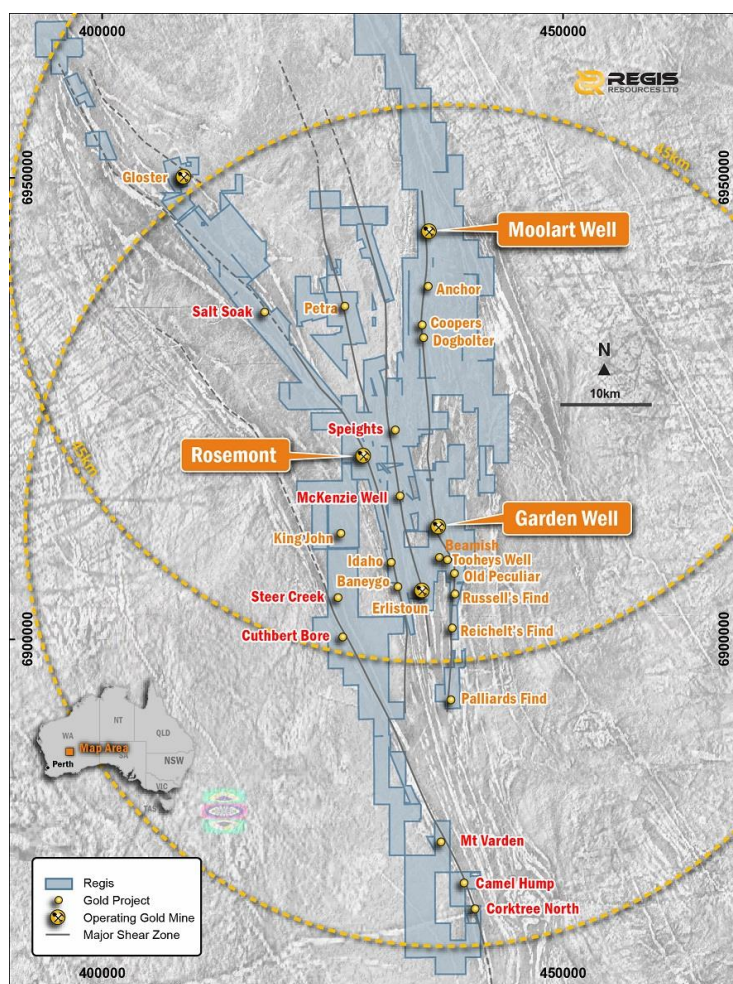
400000
450000
REGIS RESOURCES LTD
6950000
6950000
45km
Gloster
Moolart Well
Anchor
Salt Soak
Petra
Coopers
Dogbolter
N
10km
Speights
Rosemont
45km
McKenzie Well
Garden Well
King John
Beamish
Tooheys Well
Idaho
Old Peculiar
Baneygo
Steer Creek
Russell's Find
Erlistoun
6900000
Reichelt's Find
6900000
Cuthbert Bore
Palliards Find
WA
NT
QLD
Map Area
Perth
SA
NSW
VIC
TAS
Mt Varden
Regis
Gold Project
Operating Gold Mine
Major Shear Zone
Camel Hump
Corktree North
400000
450000